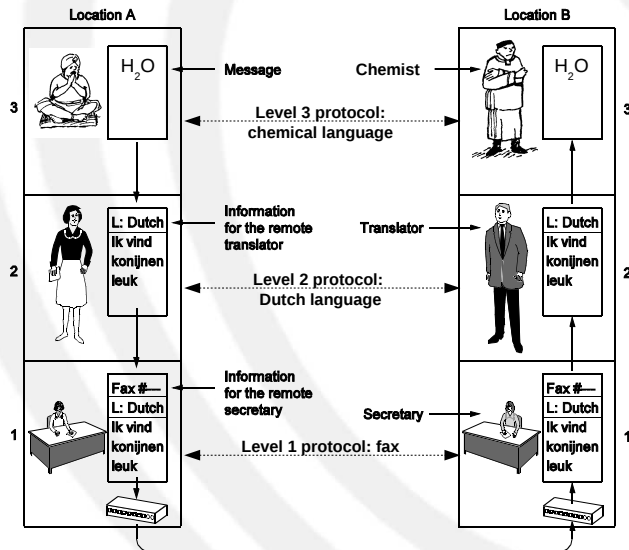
Location A

Location B

3

$H_2O$

Message

Chemist

$H_2O$

3

Level 3 protocol: chemical language

2

L: Dutch
Ik vind konijnen leuk

Information for the remote translator

Translator

L: Dutch
Ik vind konijnen leuk

2

Level 2 protocol: Dutch language

1

Fax #—
L: Dutch
Ik vind konijnen leuk

Information for the remote secretary

Secretary

Fax #—
L: Dutch
Ik vind konijnen leuk

1

Level 1 protocol: fax